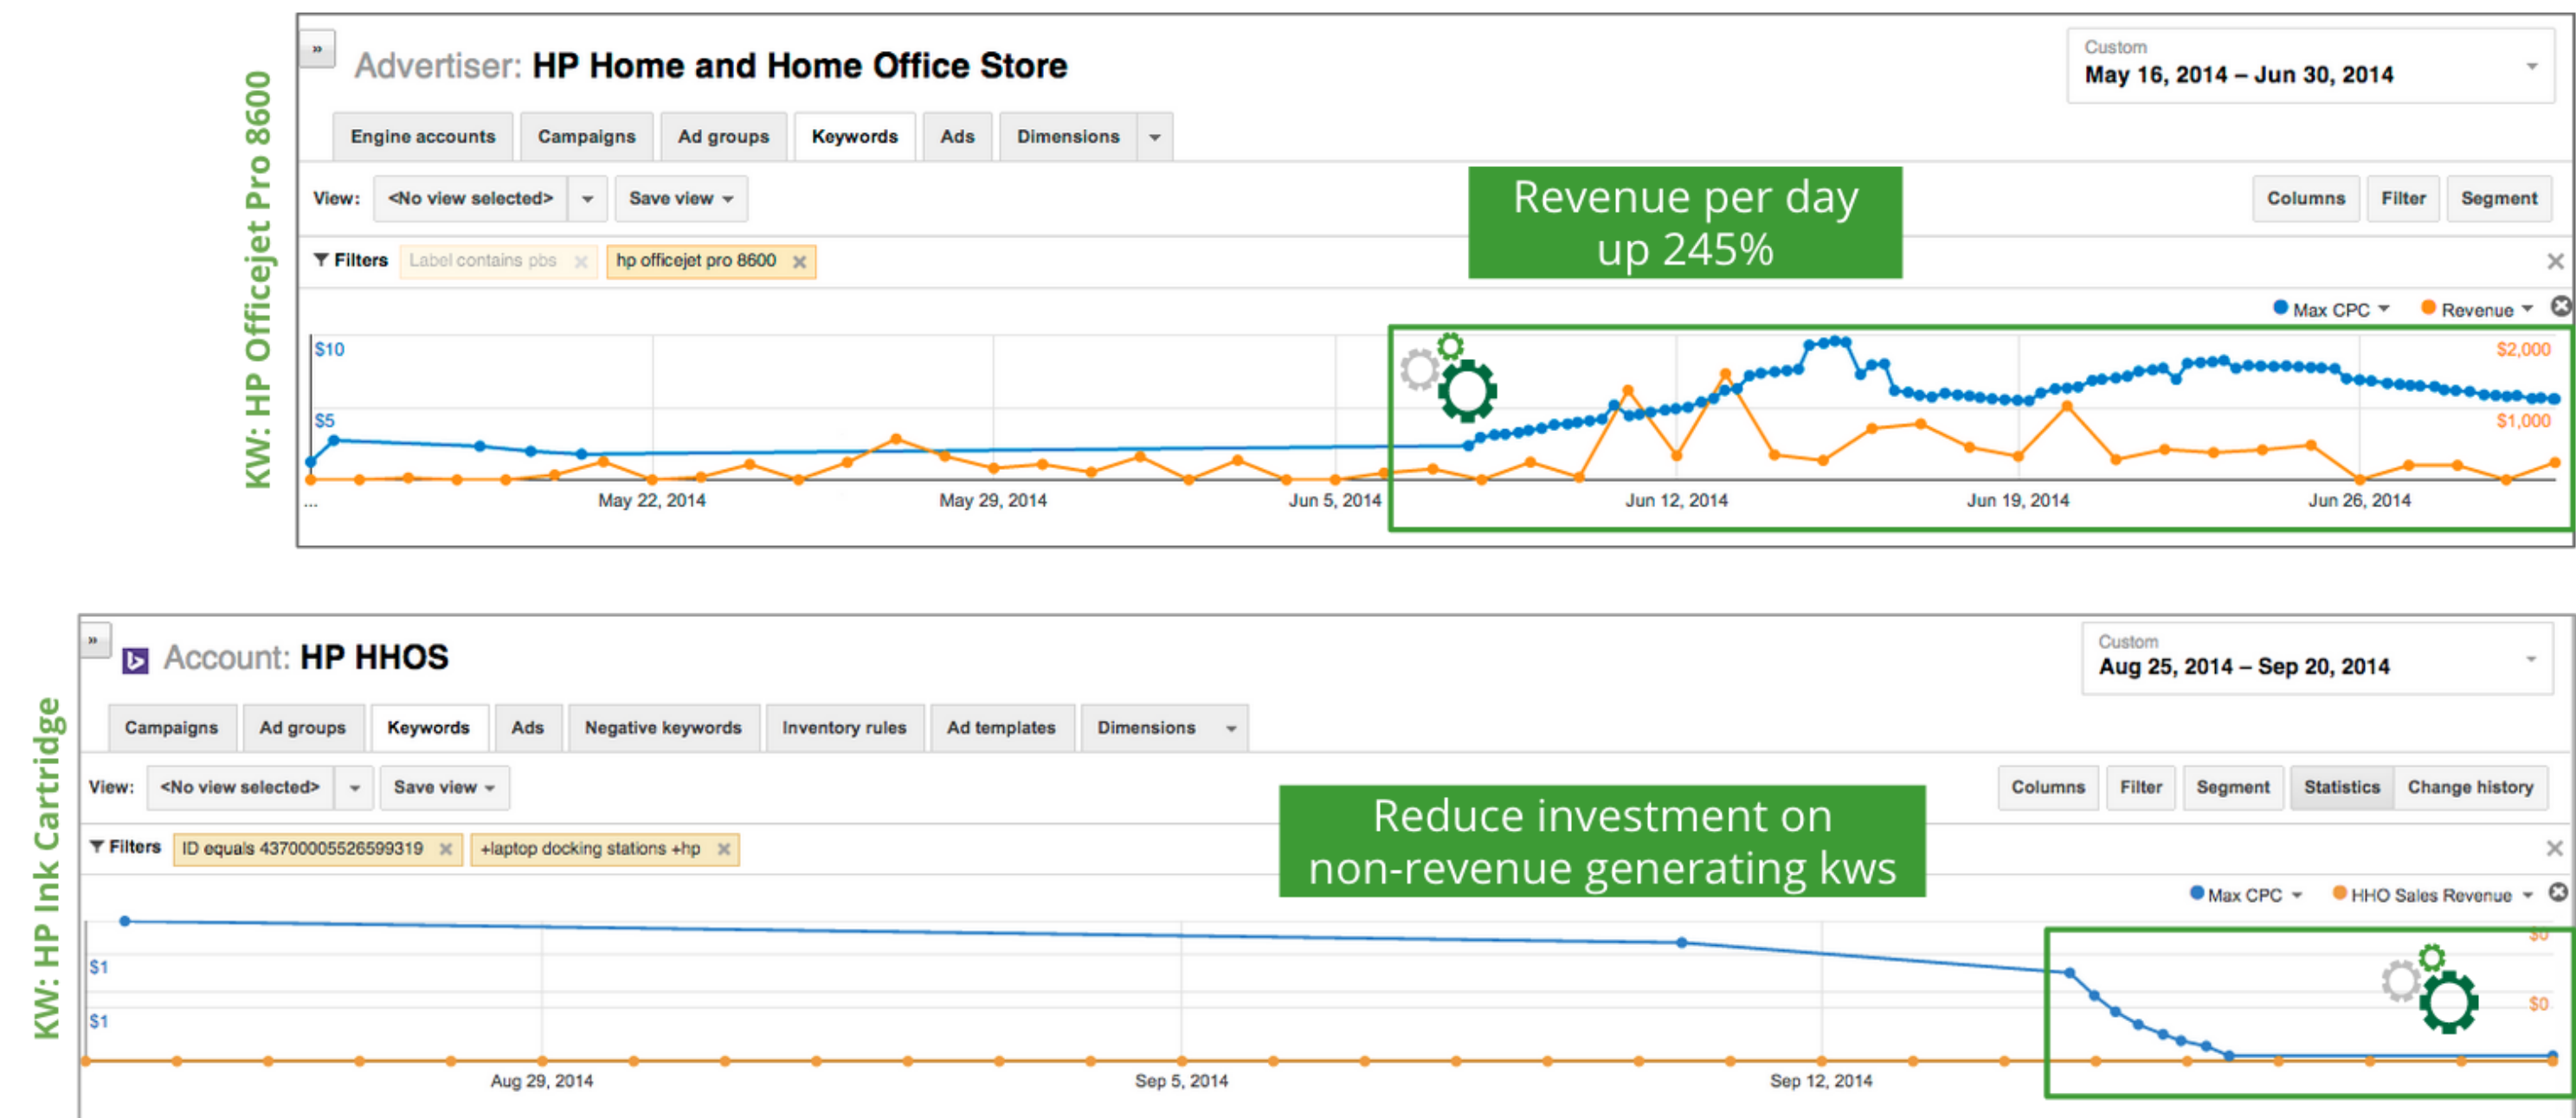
KW: HP Officejet Pro 8600

»

Advertiser: HP Home and Home Office Store

Custom
May 16, 2014 – Jun 30, 2014

Engine accounts | Campaigns | Ad groups | Keywords | Ads | Dimensions

View: <No view selected> | Save view

Columns | Filter | Segment

Revenue per day up 245%

Filters | Label contains pbs | hp officejet pro 8600

Max CPC | Revenue

$10
$5
$2,000
$1,000

... May 22, 2014 | May 29, 2014 | Jun 5, 2014 | Jun 12, 2014 | Jun 19, 2014 | Jun 26, 2014

KW: HP Ink Cartridge

»

Account: HP HHOS

Custom
Aug 25, 2014 – Sep 20, 2014

Campaigns | Ad groups | Keywords | Ads | Negative keywords | Inventory rules | Ad templates | Dimensions

View: <No view selected> | Save view

Columns | Filter | Segment | Statistics | Change history

Reduce investment on non-revenue generating kws

Filters | ID equals 43700005526599319 | +laptop docking stations +hp

Max CPC | HHO Sales Revenue

$1
$1
$0
$0

Aug 29, 2014 | Sep 5, 2014 | Sep 12, 2014